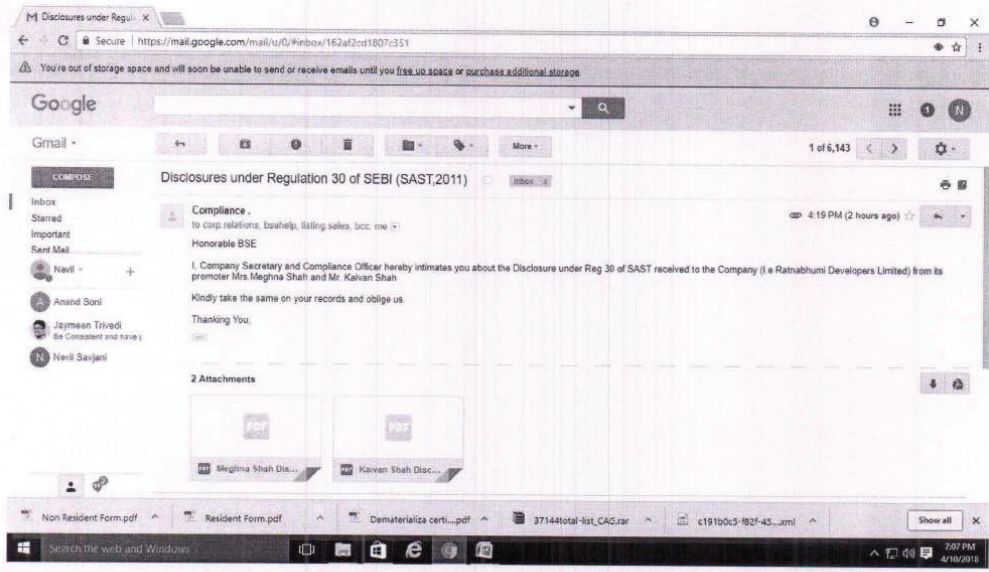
M Disclosures under Regul ×

Secure | https://mail.google.com/mail/u/0/#inbox/162af2cd1807c351

You're out of storage space and will soon be unable to send or receive emails until you free up space or purchase additional storage.

Google

Gmail -

More -

1 of 6,143

COMPOSE

Inbox
Starred
Important
Sent Mail

Nevil -

Anand Soni

Jaymean Trivedi
Be Consistent and have

Nevil Savjani

Disclosures under Regulation 30 of SEBI (SAST,2011)

Inbox x

Compliance .
to corp.relations, bsehelp, listing.sales, bcc: me

4:19 PM (2 hours ago)

Honorable BSE

I, Company Secretary and Compliance Officer hereby intimates you about the Disclosure under Reg 30 of SAST received to the Company (I.e Ratnabhumi Developers Limited) from its promoter Mrs Meghna Shah and Mr. Kalvan Shah

Kindly take the same on your records and oblige us.

Thanking You,

2 Attachments

PDF

PDF

Meghna Shah Dis...

Kalvan Shah Disc...

Non Resident Form.pdf

Resident Form.pdf

Dematerializa certi....pdf

37144total-list_CAG.rar

c191b0c5-f82f-45....xml

Show all

Search the web and Windows

7:07 PM
4/10/2018